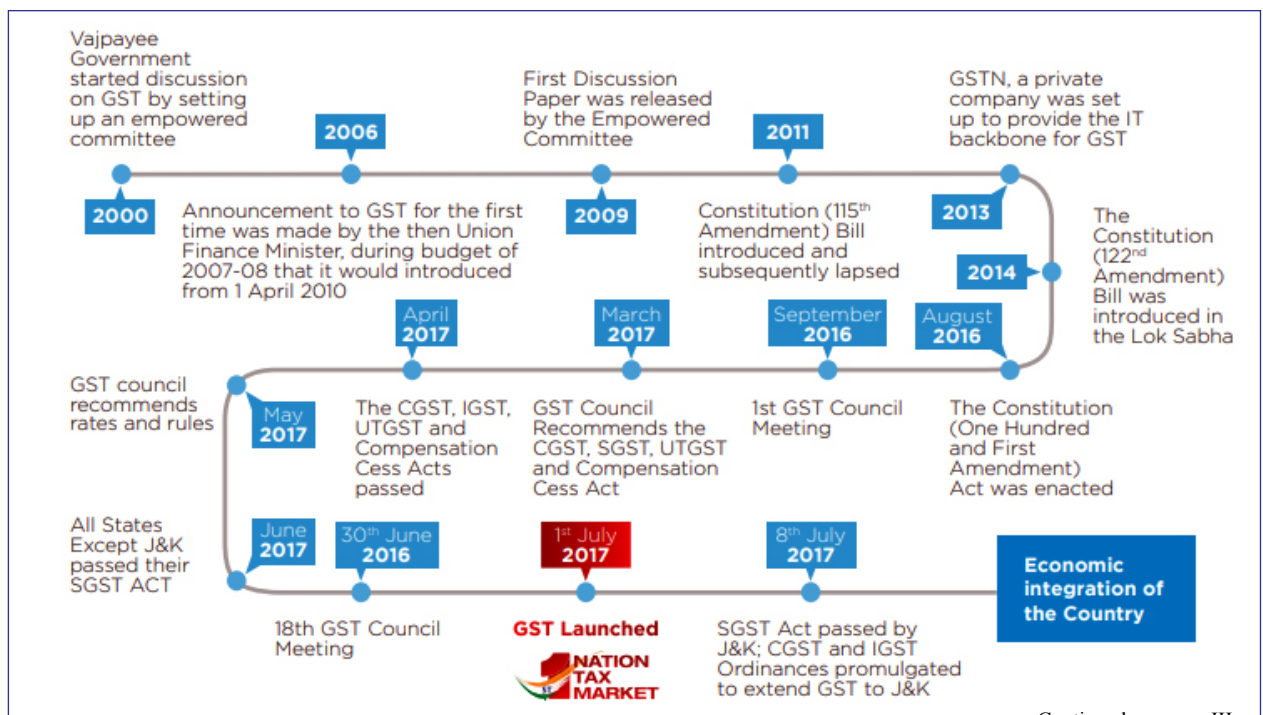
Vajpayee Government started discussion on GST by setting up an empowered committee

2000

2006

Announcement to GST for the first time was made by the then Union Finance Minister, during budget of 2007-08 that it would introduced from 1 April 2010

First Discussion Paper was released by the Empowered Committee

2009

2011

Constitution (115$^{th}$ Amendment) Bill introduced and subsequently lapsed

GSTN, a private company was set up to provide the IT backbone for GST

2013

2014

The Constitution (122$^{nd}$ Amendment) Bill was introduced in the Lok Sabha

April 2017

March 2017

September 2016

August 2016

GST council recommends rates and rules

May 2017

The CGST, IGST, UTGST and Compensation Cess Acts passed

GST Council Recommends the CGST, SGST, UTGST and Compensation Cess Act

1st GST Council Meeting

The Constitution (One Hundred and First Amendment) Act was enacted

All States Except J&K passed their SGST ACT

June 2017

30$^{th}$ June 2016

1$^{st}$ July 2017

8$^{th}$ July 2017

Economic integration of the Country

18th GST Council Meeting

GST Launched

NATION TAX MARKET

SGST Act passed by J&K; CGST and IGST Ordinances promulgated to extend GST to J&K

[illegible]